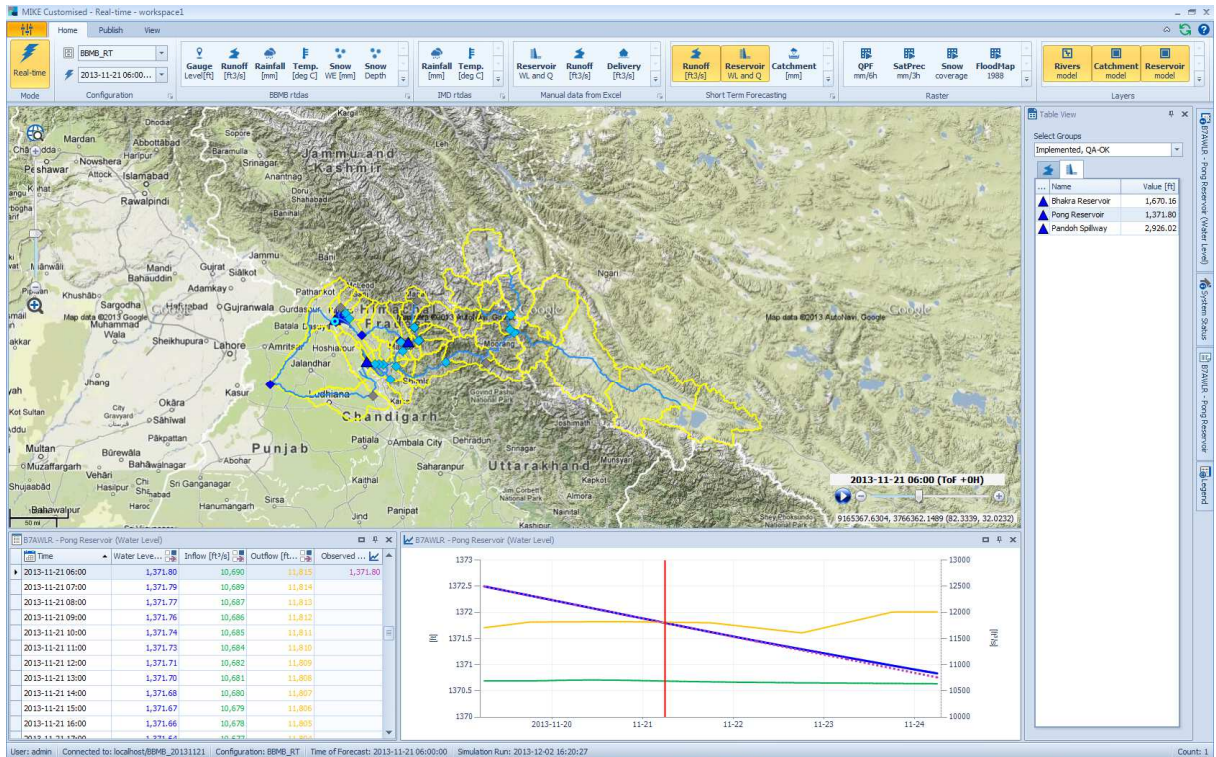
MIKE Customised - Real-time - workspace1

Home Publish View

Real-time
Mode

BBMB_RT
2013-11-21 06:00...
Configuration

Gauge Level[ft] Runoff [ft3/s] Rainfall [mm] Temp. [deg C] Snow WE [mm] Snow Depth
BBMB rtdas

Rainfall [mm] Temp. [deg C]
IMD rtdas

Reservoir WL and Q Runoff [ft3/s] Delivery [ft3/s]
Manual data from Excel

Runoff [ft3/s] Reservoir WL and Q Catchment [mm]
Short Term Forecasting

QPF mm/6h SatPrec mm/3h Snow coverage FloodMap 1988
Raster

Rivers model Catchment model Reservoir model
Layers

Mardan Abbottabad Charsadda Haripur Nowshera Peshawar Attock Islamabad Rawalpindi Baramulla Srinagar Jammu and Kashmir Anantnag Doru Shahabad Banihal Jammu Mandi Bahauddin Gujrat Sialkot Khushab Adamkay Sargodha Hafizabad Gujranwala Pathankot Gurdaspur Muhammad Wala Sheikhupura Lahore Amritsar Batala Hoshiarpur Jalandhar Ludhiana Kasur Jhang Kot Sultan City Gojra Sahiwal Pakpattan Chandigarh Punjab Patiala Ambala City Dehradun Multan Burewala Muzaffargarh Bahawalnagar Abohar Sri Ganganagar Shujaabad Hasilpur Chishtian Bahawalpur Haroc Hanumangarh Kaithal Panipat Saharanpur Uttarakhand Almora Ngari Moorang Map data ©2013 Google Map data ©2013 AutoNavi, Google
2013-11-21 06:00 (ToF +0H)
9165367.6304, 3766362.1489 (82.3339, 32.0232)
50 mi

Table View
Select Groups
Implemented, QA-OK

| Name | Value [ft] |
|---|---|
| Bhakra Reservoir | 1,670.16 |
| Pong Reservoir | 1,371.80 |
| Pandoh Spillway | 2,926.02 |

B7AWLR - Pong Reservoir (Water Level)
System Status
B7AWLR - Pong Reservoir
Legend

B7AWLR - Pong Reservoir (Water Level)

| Time | Water Leve... | Inflow [ft^3/s] | Outflow [ft... | Observed ... |
|---|---|---|---|---|
| 2013-11-21 06:00 | 1,371.80 | 10,690 | 11,815 | 1,371.80 |
| 2013-11-21 07:00 | 1,371.79 | 10,689 | 11,814 | |
| 2013-11-21 08:00 | 1,371.77 | 10,687 | 11,813 | |
| 2013-11-21 09:00 | 1,371.76 | 10,686 | 11,812 | |
| 2013-11-21 10:00 | 1,371.74 | 10,685 | 11,811 | |
| 2013-11-21 11:00 | 1,371.73 | 10,684 | 11,810 | |
| 2013-11-21 12:00 | 1,371.71 | 10,682 | 11,809 | |
| 2013-11-21 13:00 | 1,371.70 | 10,681 | 11,808 | |
| 2013-11-21 14:00 | 1,371.68 | 10,680 | 11,807 | |
| 2013-11-21 15:00 | 1,371.67 | 10,679 | 11,806 | |
| 2013-11-21 16:00 | 1,371.66 | 10,678 | 11,805 | |

B7AWLR - Pong Reservoir (Water Level)
1373 1372.5 1372 1371.5 1371 1370.5 1370
[ft]
13000 12500 12000 11500 11000 10500 10000
[ft3/s]
2013-11-20 11-21 11-22 11-23 11-24

User: admin Connected to: localhost/BBMB_20131121 Configuration: BBMB_RT Time of Forecast: 2013-11-21 06:00:00 Simulation Run: 2013-12-02 16:20:27 Count: 1